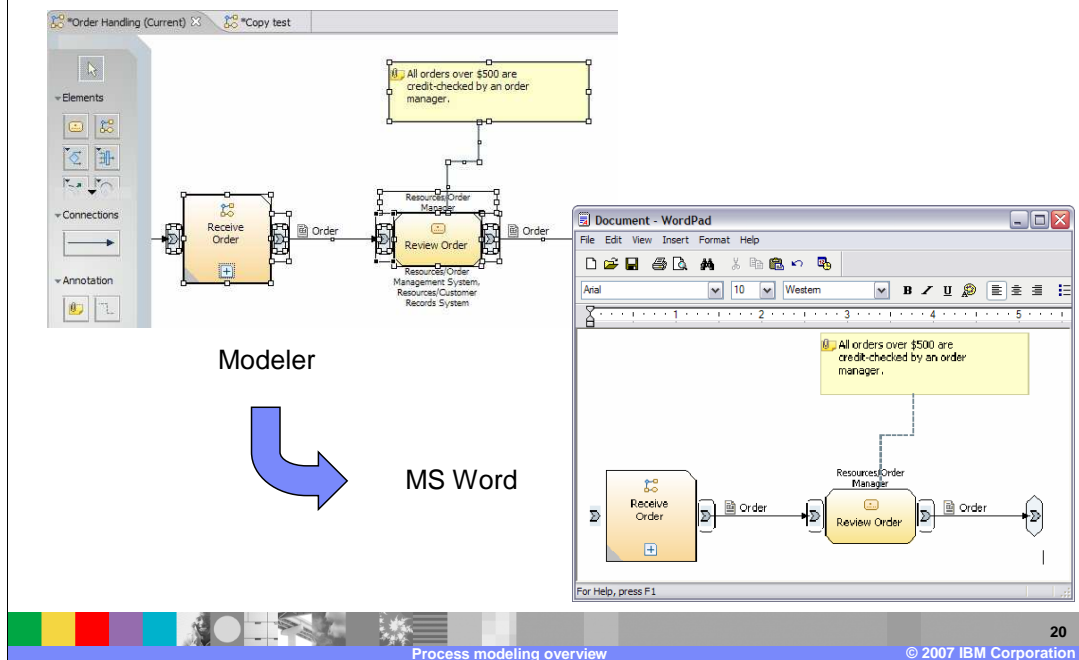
*Order Handling (Current) *Copy test

Elements

Connections

Annotation

All orders over $500 are credit-checked by an order manager.

Receive Order

Order

Resources/Order Manager

Review Order

Resources/Order Management System, Resources/Customer Records System

Order

Modeler

MS Word

Document - WordPad

File Edit View Insert Format Help

Arial 10 Western

All orders over $500 are credit-checked by an order manager.

Resources/Order Manager

Receive Order

Order

Review Order

Order

For Help, press F1

20

Process modeling overview

© 2007 IBM Corporation